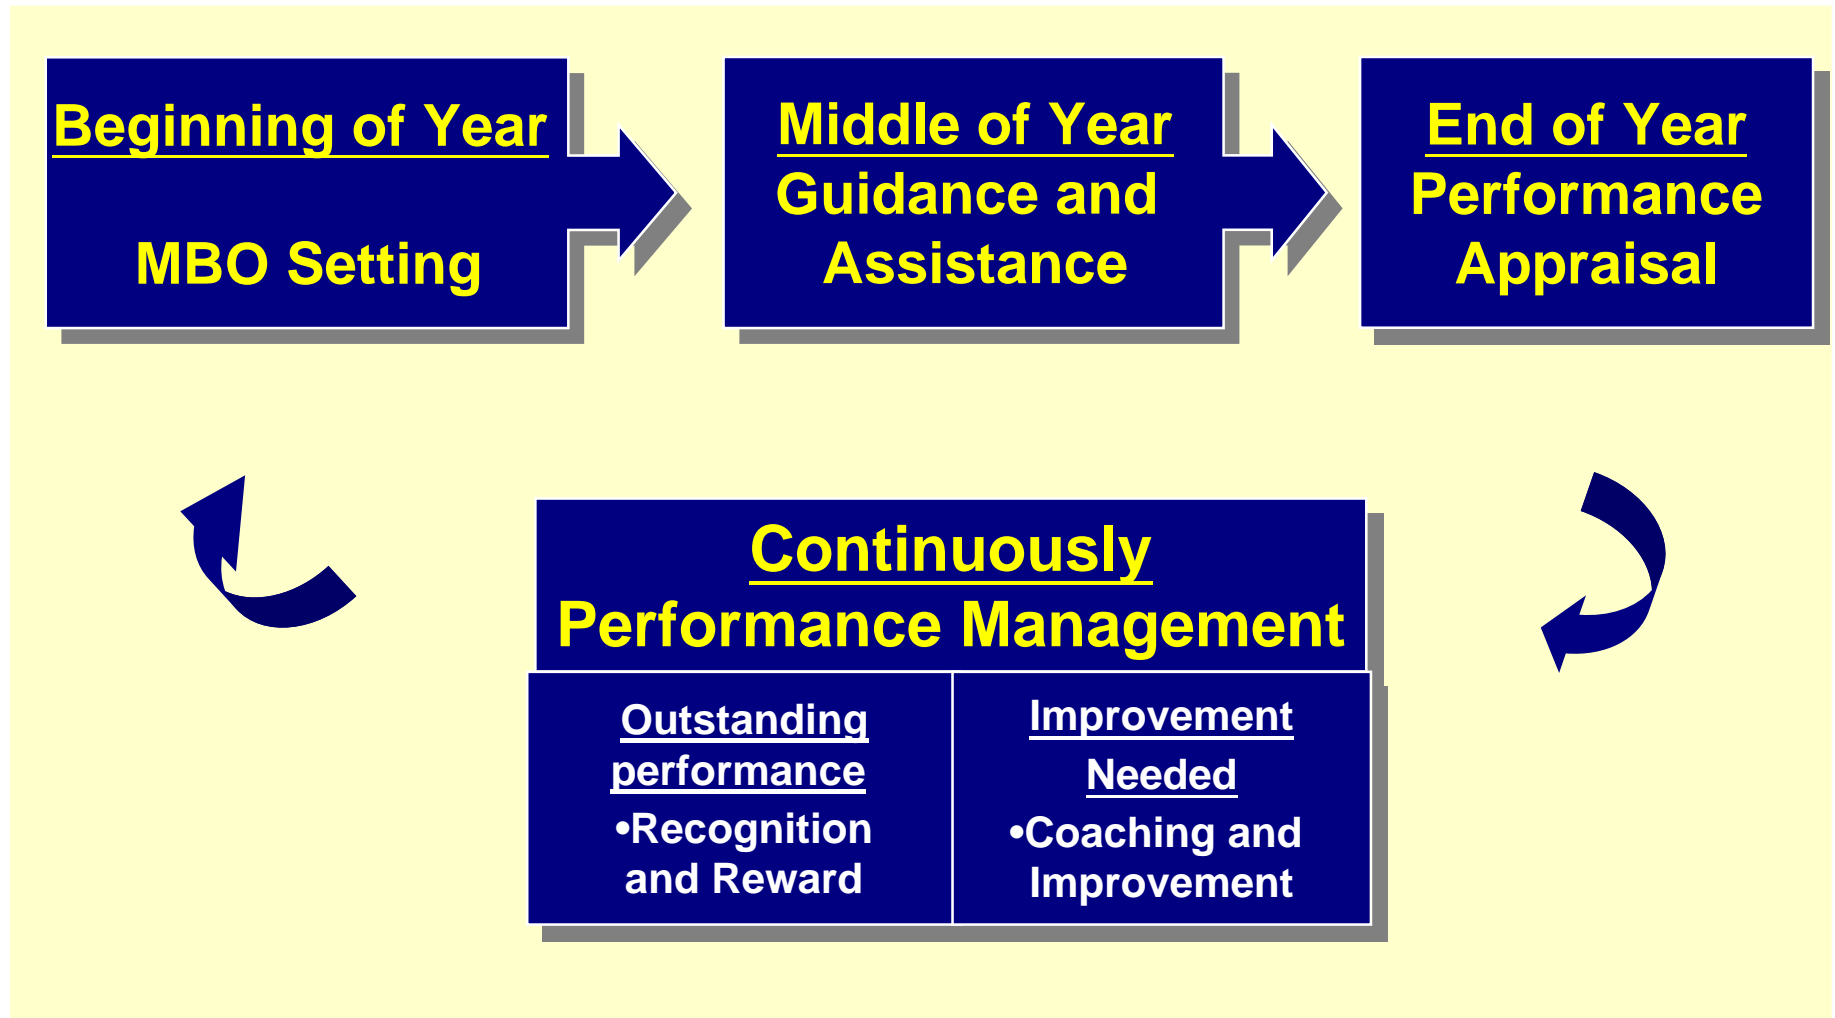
Beginning of Year

MBO Setting

Middle of Year
Guidance and Assistance

End of Year
Performance Appraisal

Continuously
Performance Management

Outstanding performance
•Recognition and Reward

Improvement Needed
•Coaching and Improvement